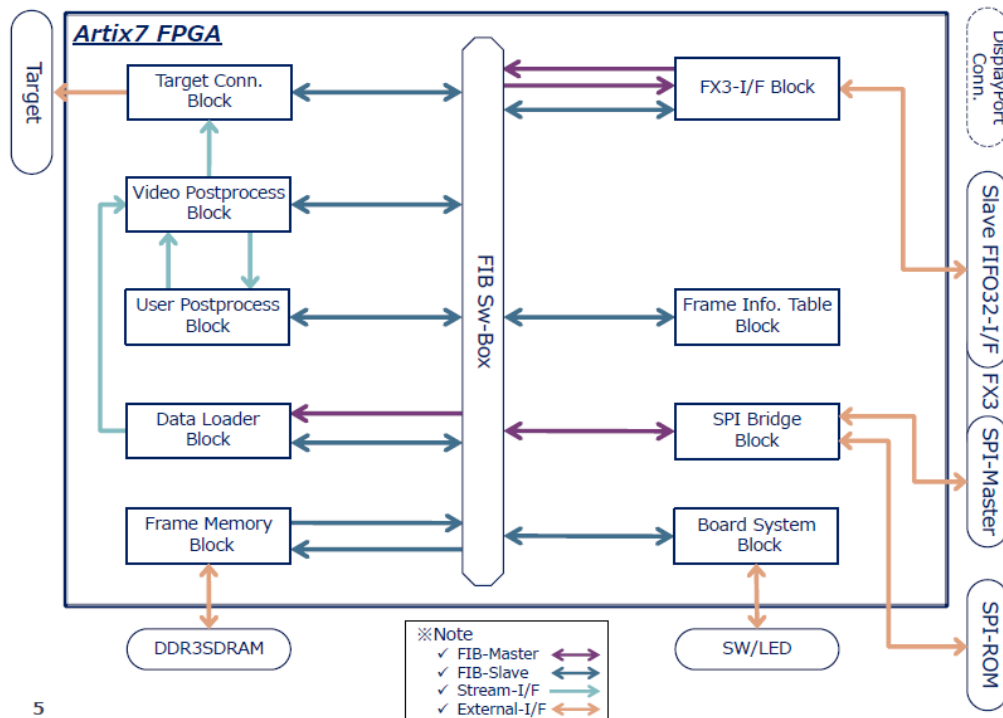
Artix7 FPGA

Target

Target Conn. Block

Video Postprocess Block

User Postprocess Block

Data Loader Block

Frame Memory Block

FIB Sw-Box

FX3-I/F Block

Frame Info. Table Block

SPI Bridge Block

Board System Block

DisplayPort Conn.

Slave FIFO32-I/F

FX3

SPI-Master

SPI-ROM

DDR3SDRAM

SW/LED

※Note
✓ FIB-Master
✓ FIB-Slave
✓ Stream-I/F
✓ External-I/F

5